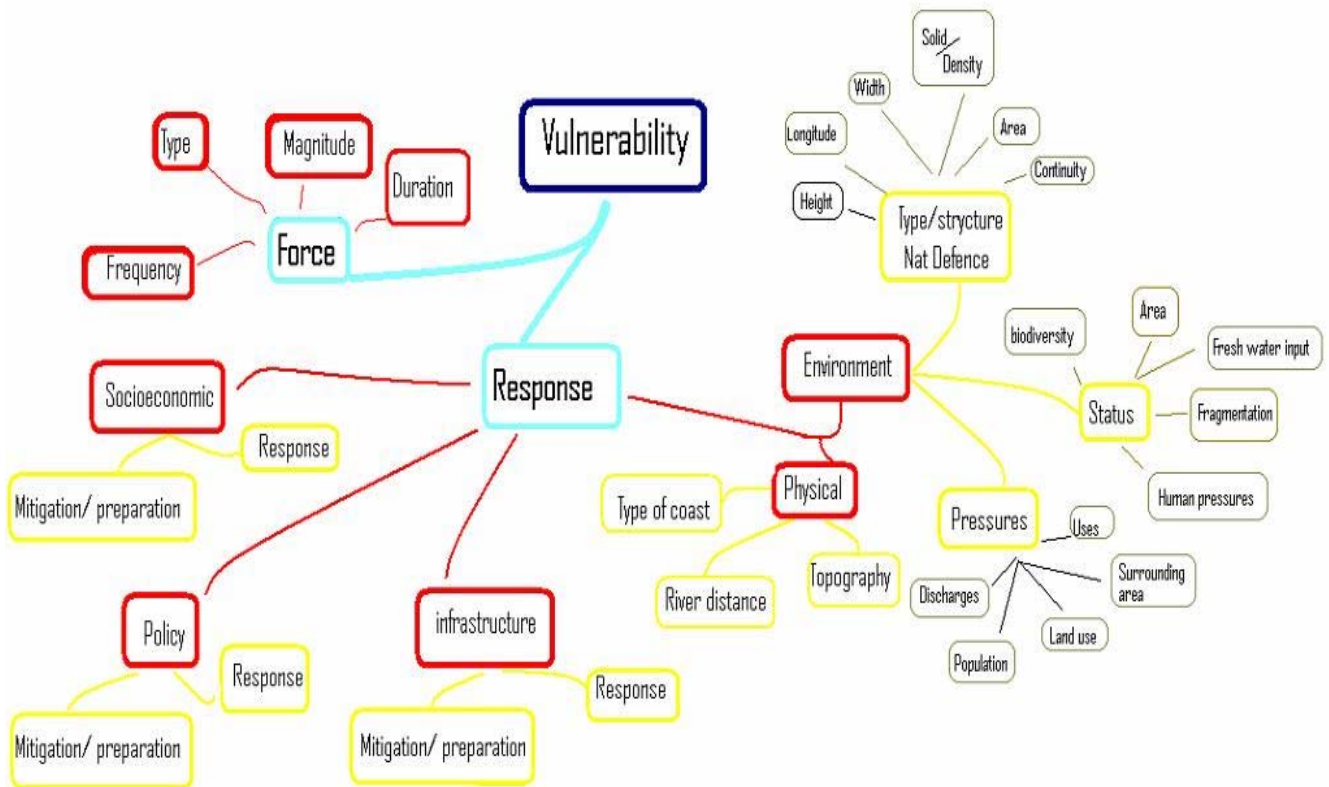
Vulnerability

Type
Magnitude
Duration
Frequency
Force

Response

Socioeconomic
Response
Mitigation/ preparation

Policy
Response
Mitigation/ preparation

infrastructure
Response
Mitigation/ preparation

Solid/Density
Width
Area
Longitude
Continuity
Height
Type/strycture Nat Defence

Environment
biodiversity
Area
Fresh water input
Status
Fragmentation
Human pressures

Physical
Type of coast
River distance
Topography

Pressures
Uses
Surrounding area
Discharges
Land use
Population